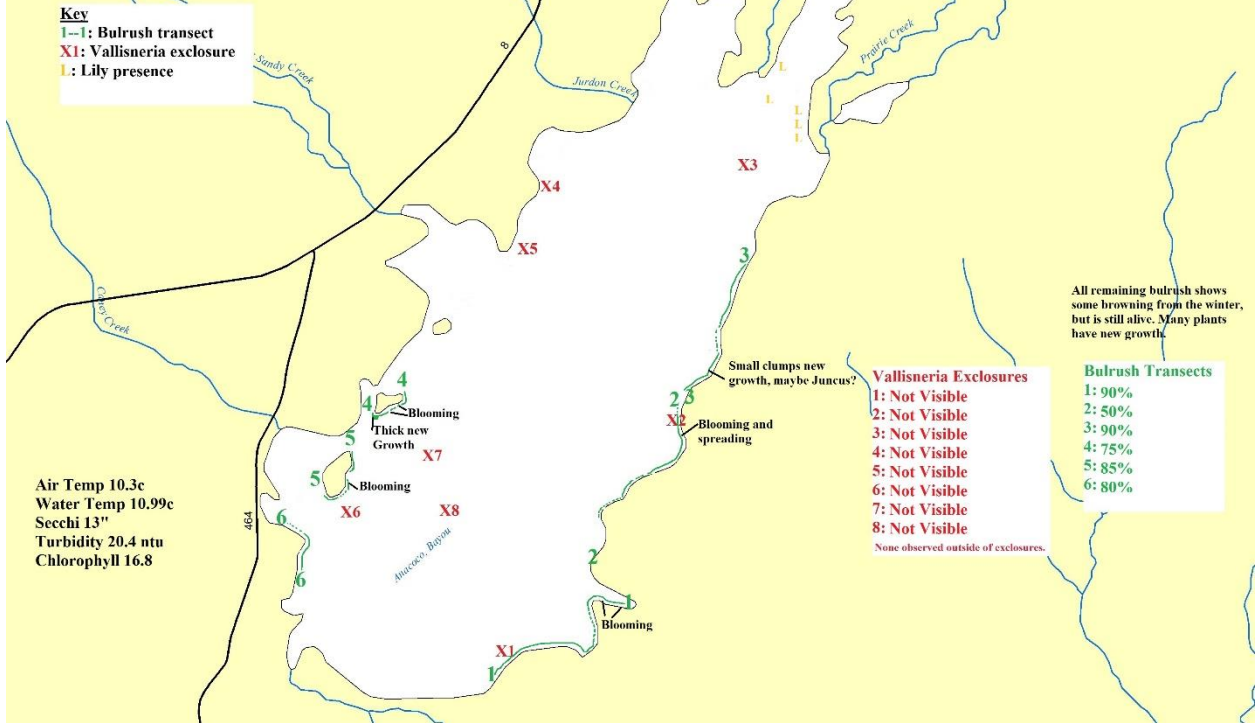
Key
1--1: Bulrush transect
X1: Vallisneria exclosure
L: Lily presence

Sandy Creek
8
Jurdon Creek
Prairie Creek
L
L
L
L
L
X3
X4
X5
3
Caney Creek

All remaining bulrush shows some browning from the winter, but is still alive. Many plants have new growth.

Small clumps new growth, maybe Juncus?
4
4
Blooming
Thick new Growth
5
X7
5
Blooming
X6
X8
6
6
2
3
X2
Blooming and spreading
Anacoco Bayou
464
2
1
Blooming
X1
1

Vallisneria Exclosures
1: Not Visible
2: Not Visible
3: Not Visible
4: Not Visible
5: Not Visible
6: Not Visible
7: Not Visible
8: Not Visible
None observed outside of exclosures.

Bulrush Transects
1: 90%
2: 50%
3: 90%
4: 75%
5: 85%
6: 80%

Air Temp 10.3c
Water Temp 10.99c
Secchi 13"
Turbidity 20.4 ntu
Chlorophyll 16.8